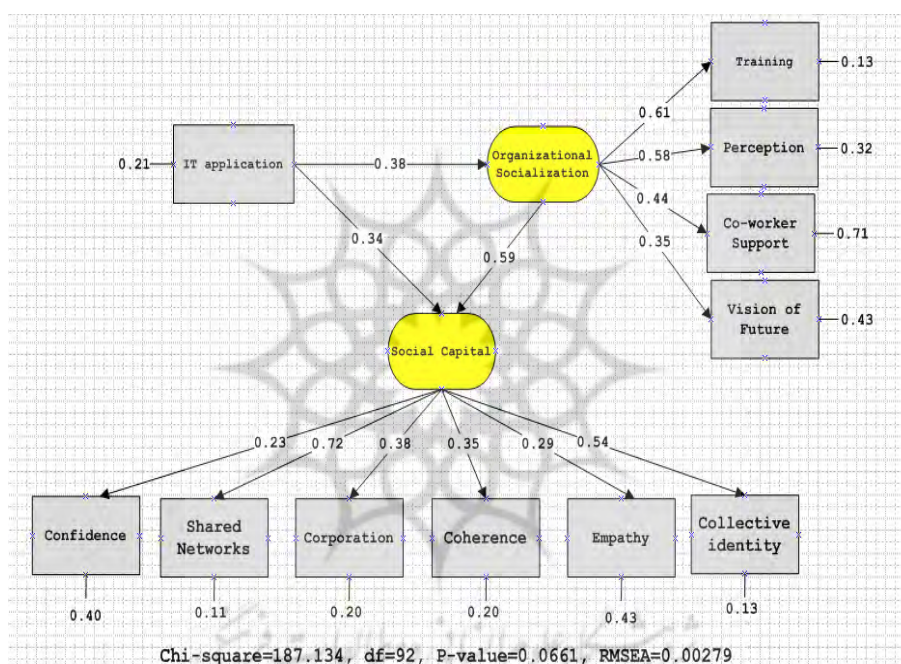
Training
0.13
0.61
Perception
0.32
0.58
0.21
IT application
0.38
Organizational Socialization
0.44
Co-worker Support
0.71
0.34
0.35
0.59
Vision of Future
0.43
Social Capital
0.23
0.72
0.38
0.35
0.29
0.54
Confidence
Shared Networks
Corporation
Coherence
Empathy
Collective identity
0.40
0.11
0.20
0.20
0.43
0.13
Chi-square=187.134, df=92, P-value=0.0661, RMSEA=0.00279